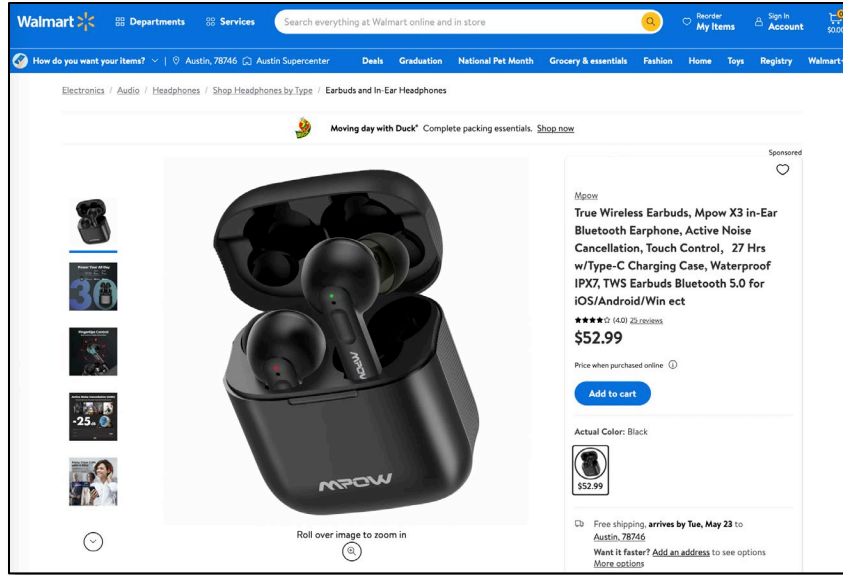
Walmart Departments Services Search everything at Walmart online and in store Reorder My Items Sign In Account $0.00

How do you want your items? | Austin, 78746 Austin Supercenter Deals Graduation National Pet Month Grocery & essentials Fashion Home Toys Registry Walmart+

Electronics / Audio / Headphones / Shop Headphones by Type / Earbuds and In-Ear Headphones

Moving day with Duck® Complete packing essentials. Shop now

Sponsored

Power Your All-Day

30

-25

MPOW

Mpow

True Wireless Earbuds, Mpow X3 in-Ear Bluetooth Earphone, Active Noise Cancellation, Touch Control, 27 Hrs w/Type-C Charging Case, Waterproof IPX7, TWS Earbuds Bluetooth 5.0 for iOS/Android/Win ect

(4.0) 25 reviews

$52.99

Price when purchased online

Add to cart

Actual Color: Black

$52.99

Roll over image to zoom in

Free shipping, arrives by Tue, May 23 to Austin, 78746

Want it faster? Add an address to see options

More options